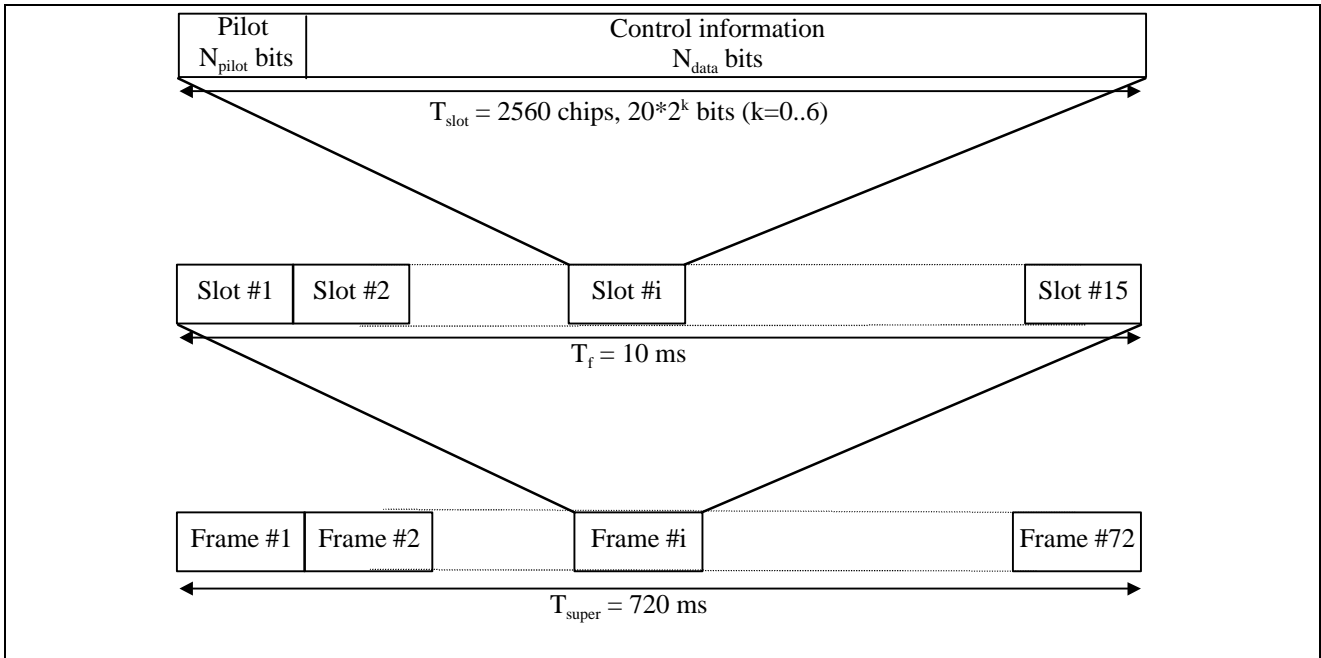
Pilot
$N_{pilot}$ bits

Control information
$N_{data}$ bits

$T_{slot}$ = 2560 chips, $20*2^k$ bits (k=0..6)

Slot #1 | Slot #2 | Slot #i | Slot #15

$T_f$ = 10 ms

Frame #1 | Frame #2 | Frame #i | Frame #72

$T_{super}$ = 720 ms